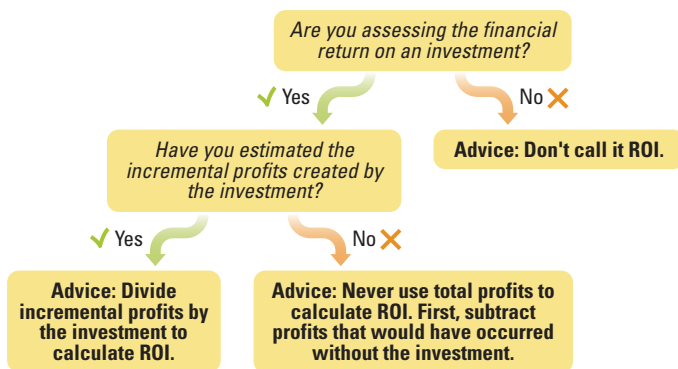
Are you assessing the financial return on an investment?

Yes

No

Advice: Don't call it ROI.

Have you estimated the incremental profits created by the investment?

Yes

No

Advice: Divide incremental profits by the investment to calculate ROI.

Advice: Never use total profits to calculate ROI. First, subtract profits that would have occurred without the investment.